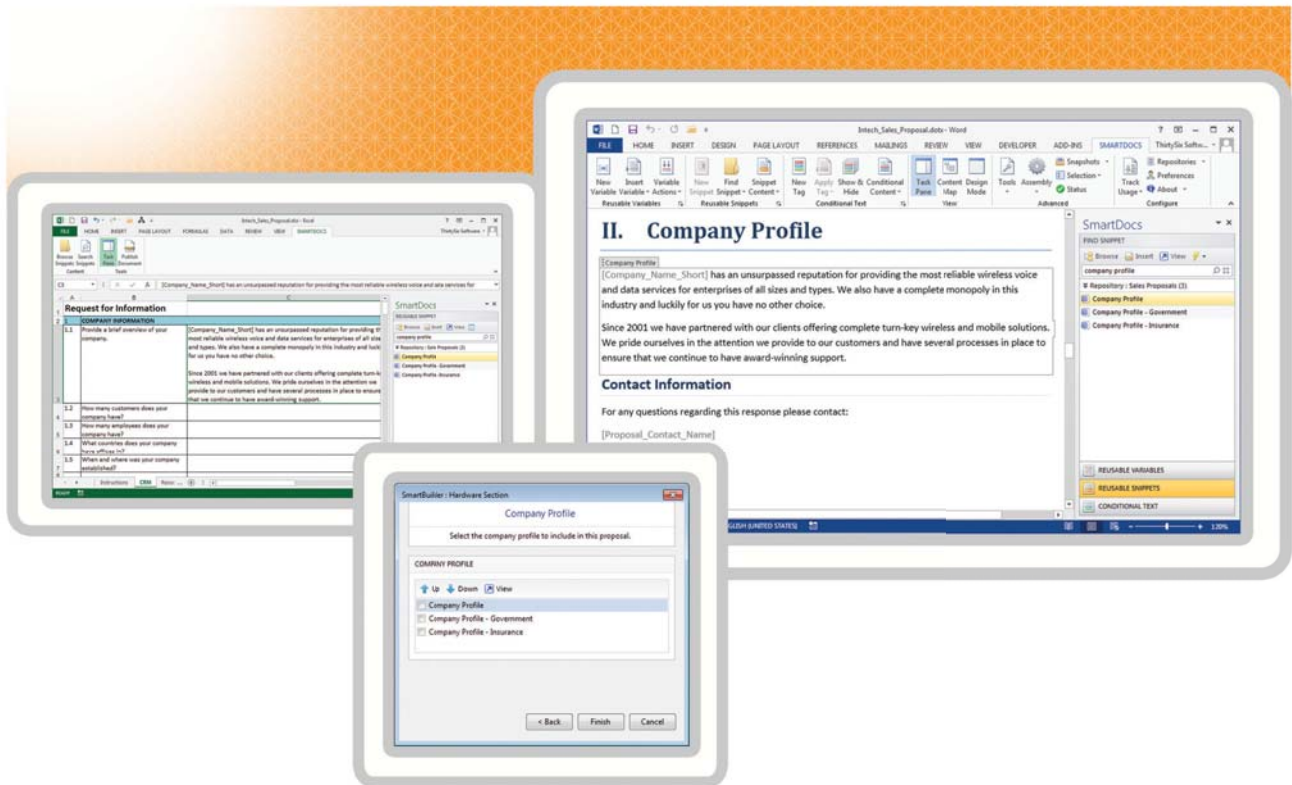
Intech_Sales_Proposal.dotx - Word

FILE HOME INSERT DESIGN PAGE LAYOUT REFERENCES MAILINGS REVIEW VIEW DEVELOPER ADD-INS SMARTDOCS ThirtySix Softw...

New Variable Insert Variable Variable Actions New Snippet Find Snippet Snippet Content New Tag Apply Tag Show & Hide Conditional Content Task Pane Content Map Design Mode Tools Assembly Snapshots Selection Status Track Usage Repositories Preferences About

Reusable Variables Reusable Snippets Conditional Text View Advanced Configure

II. Company Profile

Company Profile

[Company_Name_Short] has an unsurpassed reputation for providing the most reliable wireless voice and data services for enterprises of all sizes and types. We also have a complete monopoly in this industry and luckily for us you have no other choice.

Since 2001 we have partnered with our clients offering complete turn-key wireless and mobile solutions. We pride ourselves in the attention we provide to our customers and have several processes in place to ensure that we continue to have award-winning support.

Contact Information

For any questions regarding this response please contact:

[Proposal_Contact_Name]

SmartDocs

FIND SNIPPET

Browse Insert View

company profile

Repository : Sales Proposals (3)

Company Profile

Company Profile - Government

Company Profile - Insurance

REUSABLE VARIABLES

REUSABLE SNIPPETS

CONDITIONAL TEXT

ENGLISH (UNITED STATES) 120%

Intech_Sales_Proposal.xlsx - Excel

FILE HOME INSERT PAGE LAYOUT FORMULAS DATA REVIEW VIEW SMARTDOCS ThirtySix Software

Browse Snippets Search Snippets Task View Publish Document

Content Tools

C3 [Company_Name_Short] has an unsurpassed reputation for providing the most reliable wireless voice and data services for

| | A | B | C |
|---|---|---|---|
| 1 | Request for Information | | |
| 2 | 1 | COMPANY INFORMATION | |
| 3 | 1.1 | Provide a brief overview of your company. | [Company_Name_Short] has an unsurpassed reputation for providing the most reliable wireless voice and data services for enterprises of all size and types. We also have a complete monopoly in this industry and luck for us you have no other choice. Since 2001 we have partnered with our clients offering complete turn-k wireless and mobile solutions. We pride ourselves in the attention we provide to our customers and have several processes in place to ensure that we continue to have award-winning support. |
| 4 | 1.2 | How many customers does your company have? | |
| 5 | 1.3 | How many employees does your company have? | |
| 6 | 1.4 | What countries does your company have offices in? | |
| 7 | 1.5 | When and where was your company established? | |

Instructions CRM Resor...

READY

SmartDocs

REUSABLE SNIPPET

Browse Insert View

company profile

Repository : Sales Proposals (3)

Company Profile

Company Profile - Government

Company Profile - Insurance

SmartBuilder : Hardware Section

Company Profile

Select the company profile to include in this proposal.

COMPANY PROFILE

Up Down View

Company Profile

Company Profile - Government

Company Profile - Insurance

< Back Finish Cancel